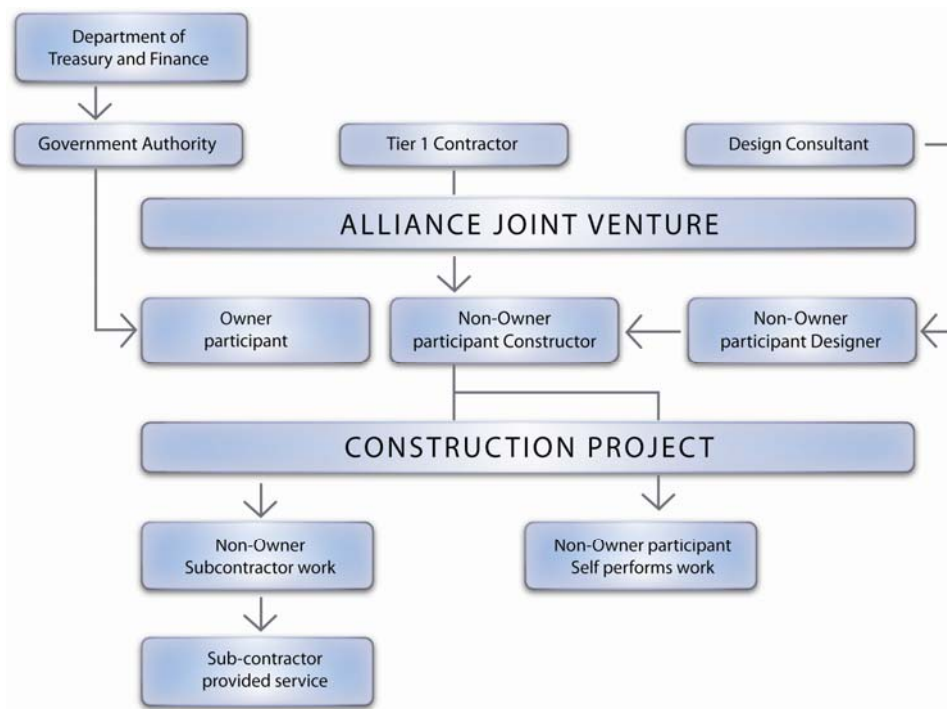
Department of Treasury and Finance

Government Authority

Tier 1 Contractor

Design Consultant

ALLIANCE JOINT VENTURE

Owner participant

Non-Owner participant Constructor

Non-Owner participant Designer

CONSTRUCTION PROJECT

Non-Owner Subcontractor work

Non-Owner participant Self performs work

Sub-contractor provided service